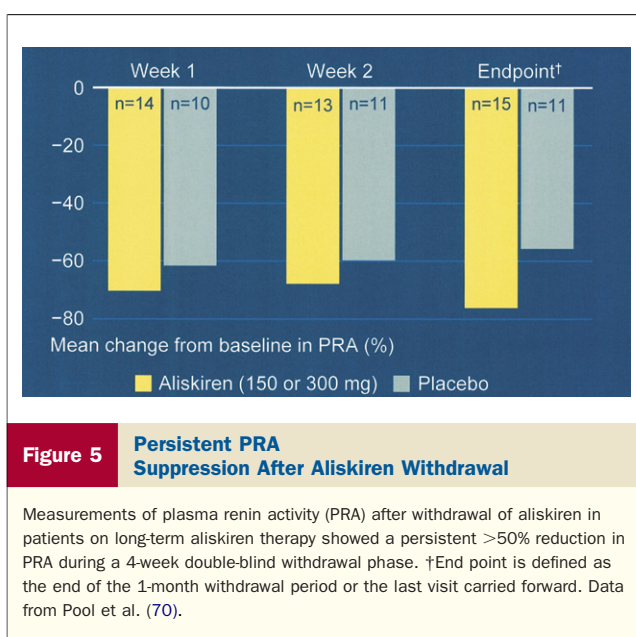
Week 1
Week 2
Endpoint†

0
−20
−40
−60
−80

n=14 n=10
n=13 n=11
n=15 n=11

Mean change from baseline in PRA (%)

Aliskiren (150 or 300 mg) Placebo

Figure 5 Persistent PRA Suppression After Aliskiren Withdrawal

Measurements of plasma renin activity (PRA) after withdrawal of aliskiren in patients on long-term aliskiren therapy showed a persistent >50% reduction in PRA during a 4-week double-blind withdrawal phase. †End point is defined as the end of the 1-month withdrawal period or the last visit carried forward. Data from Pool et al. (70).